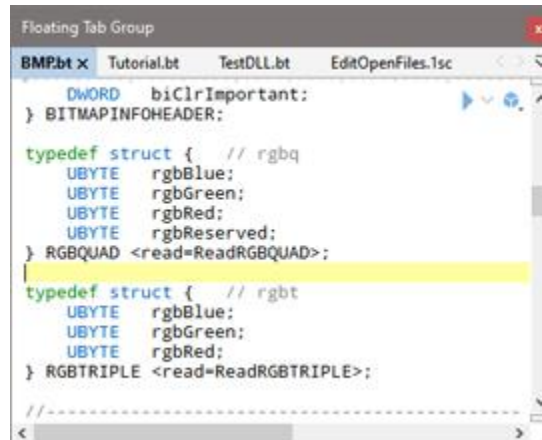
Floating Tab Group

BMP.bt × Tutorial.bt TestDLL.bt EditOpenFiles.1sc

DWORD biClrImportant;
} BITMAPINFOHEADER;

typedef struct { // rgbq
UBYTE rgbBlue;
UBYTE rgbGreen;
UBYTE rgbRed;
UBYTE rgbReserved;
} RGBQUAD <read=ReadRGBQUAD>;

typedef struct { // rgbt
UBYTE rgbBlue;
UBYTE rgbGreen;
UBYTE rgbRed;
} RGBTRIPLE <read=ReadRGBTRIPLE>;

//-----------------------------------------